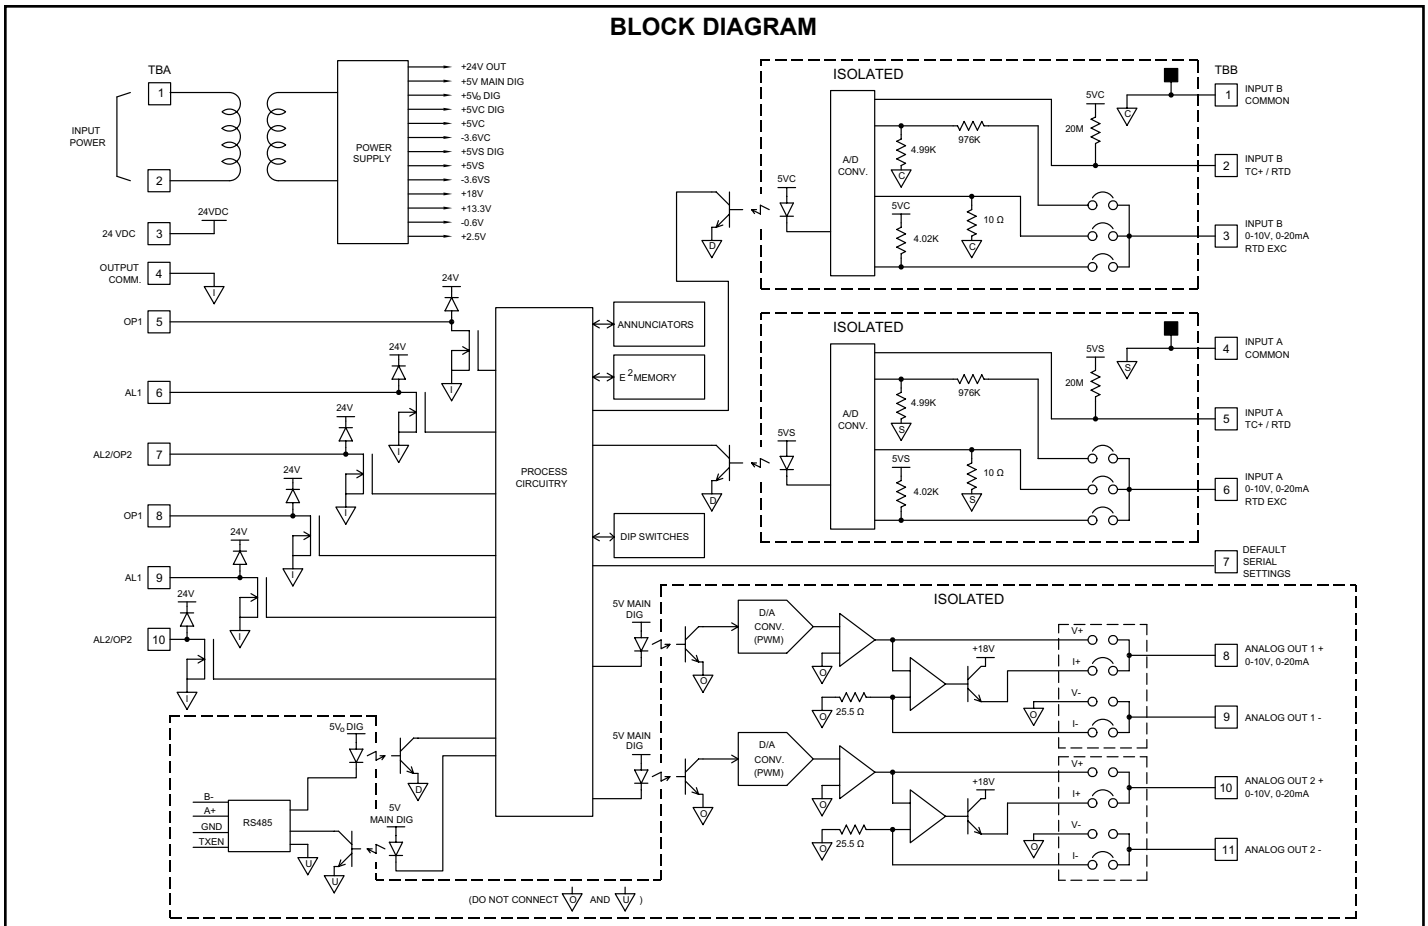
BLOCK DIAGRAM

TBA
INPUT POWER
1
2
POWER SUPPLY
+24V OUT
+5V MAIN DIG
+5V$_0$ DIG
+5VC DIG
+5VC
-3.6VC
+5VS DIG
+5VS
-3.6VS
+18V
+13.3V
-0.6V
+2.5V
24 VDC 3
24VDC
OUTPUT COMM. 4
OP1 5
24V
AL1 6
24V
AL2/OP2 7
24V
OP1 8
24V
AL1 9
24V
AL2/OP2 10
24V
ANNUNCIATORS
E$^2$MEMORY
PROCESS CIRCUITRY
DIP SWITCHES
D
D

ISOLATED
TBB
5VC
C
A/D CONV.
4.99K
C
976K
20M
5VC
5VC
4.02K
10 Ω
C
1 INPUT B COMMON
2 INPUT B TC+ / RTD
3 INPUT B 0-10V, 0-20mA RTD EXC

ISOLATED
5VS
S
A/D CONV.
4.99K
S
976K
20M
5VS
5VS
4.02K
10 Ω
S
4 INPUT A COMMON
5 INPUT A TC+ / RTD
6 INPUT A 0-10V, 0-20mA RTD EXC

7 DEFAULT SERIAL SETTINGS

ISOLATED
5V MAIN DIG
D/A CONV. (PWM)
O
O
+18V
25.5 Ω
O
V+
I+
V-
I-
8 ANALOG OUT 1 + 0-10V, 0-20mA
9 ANALOG OUT 1 -
5V MAIN DIG
D/A CONV. (PWM)
O
O
+18V
25.5 Ω
O
V+
I+
V-
I-
10 ANALOG OUT 2 + 0-10V, 0-20mA
11 ANALOG OUT 2 -

5V$_0$ DIG
D
B-
A+
GND
TXEN
RS485
5V MAIN DIG
U
U
(DO NOT CONNECT O AND U )